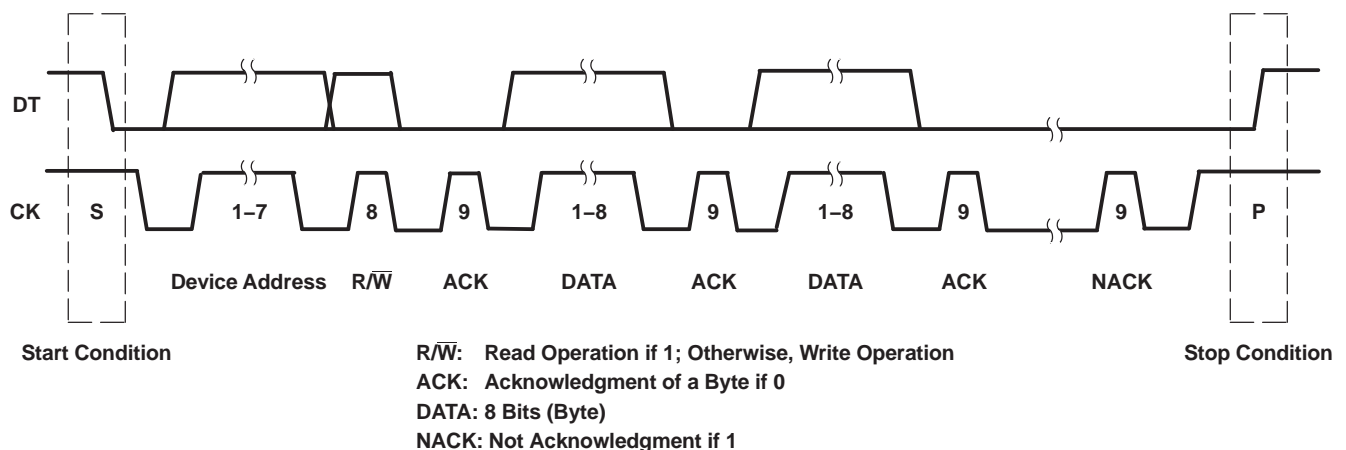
DT

CK S 1–7 8 9 1–8 9 1–8 9 9 P

Device Address R/$\overline{W}$ ACK DATA ACK DATA ACK NACK

Start Condition

R/$\overline{W}$: Read Operation if 1; Otherwise, Write Operation
ACK: Acknowledgment of a Byte if 0
DATA: 8 Bits (Byte)
NACK: Not Acknowledgment if 1

Stop Condition